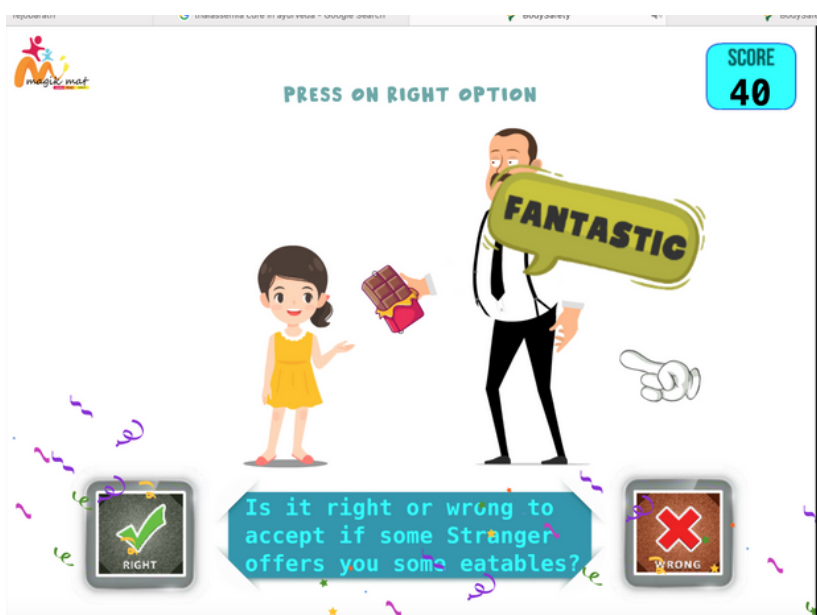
rejobarath
thalassemia cure in ayurveda - Google Search
BodySafety
BodySafe

magik mat

PRESS ON RIGHT OPTION

SCORE
40

FANTASTIC

RIGHT

Is it right or wrong to accept if some Stranger offers you some eatables?

WRONG